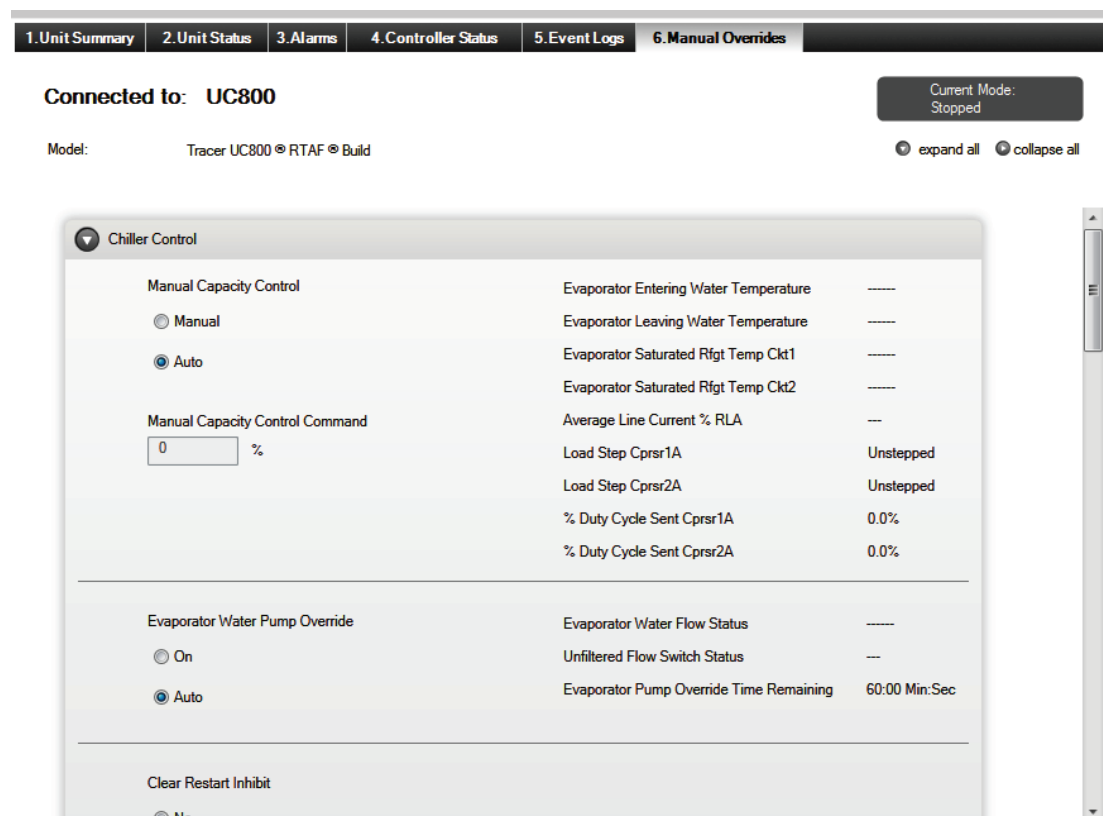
1.Unit Summary | 2.Unit Status | 3.Alarms | 4.Controller Status | 5.Event Logs | 6.Manual Overrides

Connected to: UC800

Current Mode: Stopped

Model: Tracer UC800 ® RTAF ® Build

expand all collapse all

Chiller Control

Manual Capacity Control

Manual

Auto

Manual Capacity Control Command

0 %

| | |
|---|---|
| Evaporator Entering Water Temperature | ------ |
| Evaporator Leaving Water Temperature | ------ |
| Evaporator Saturated Rfgt Temp Ckt1 | ------ |
| Evaporator Saturated Rfgt Temp Ckt2 | ------ |
| Average Line Current % RLA | --- |
| Load Step Cprsr1A | Unstepped |
| Load Step Cprsr2A | Unstepped |
| % Duty Cycle Sent Cprsr1A | 0.0% |
| % Duty Cycle Sent Cprsr2A | 0.0% |

Evaporator Water Pump Override

On

Auto

| | |
|---|---|
| Evaporator Water Flow Status | ------ |
| Unfiltered Flow Switch Status | --- |
| Evaporator Pump Override Time Remaining | 60:00 Min:Sec |

Clear Restart Inhibit

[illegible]